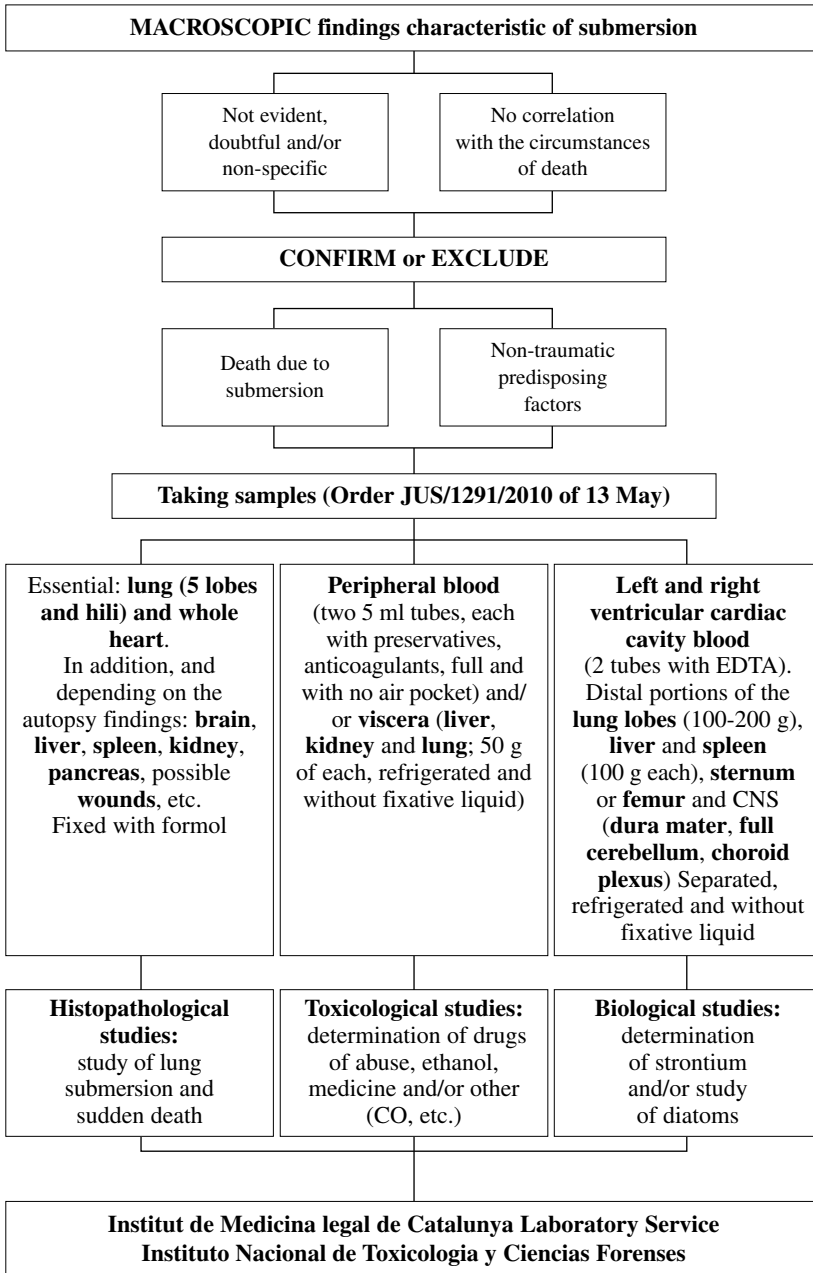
MACROSCOPIC findings characteristic of submersion

Not evident, doubtful and/or non-specific

No correlation with the circumstances of death

CONFIRM or EXCLUDE

Death due to submersion

Non-traumatic predisposing factors

Taking samples (Order JUS/1291/2010 of 13 May)

Essential: lung (5 lobes and hili) and whole heart. In addition, and depending on the autopsy findings: brain, liver, spleen, kidney, pancreas, possible wounds, etc. Fixed with formol

Peripheral blood (two 5 ml tubes, each with preservatives, anticoagulants, full and with no air pocket) and/or viscera (liver, kidney and lung; 50 g of each, refrigerated and without fixative liquid)

Left and right ventricular cardiac cavity blood (2 tubes with EDTA). Distal portions of the lung lobes (100-200 g), liver and spleen (100 g each), sternum or femur and CNS (dura mater, full cerebellum, choroid plexus) Separated, refrigerated and without fixative liquid

Histopathological studies: study of lung submersion and sudden death

Toxicological studies: determination of drugs of abuse, ethanol, medicine and/or other (CO, etc.)

Biological studies: determination of strontium and/or study of diatoms

Institut de Medicina legal de Catalunya Laboratory Service
Instituto Nacional de Toxicologia y Ciencias Forenses